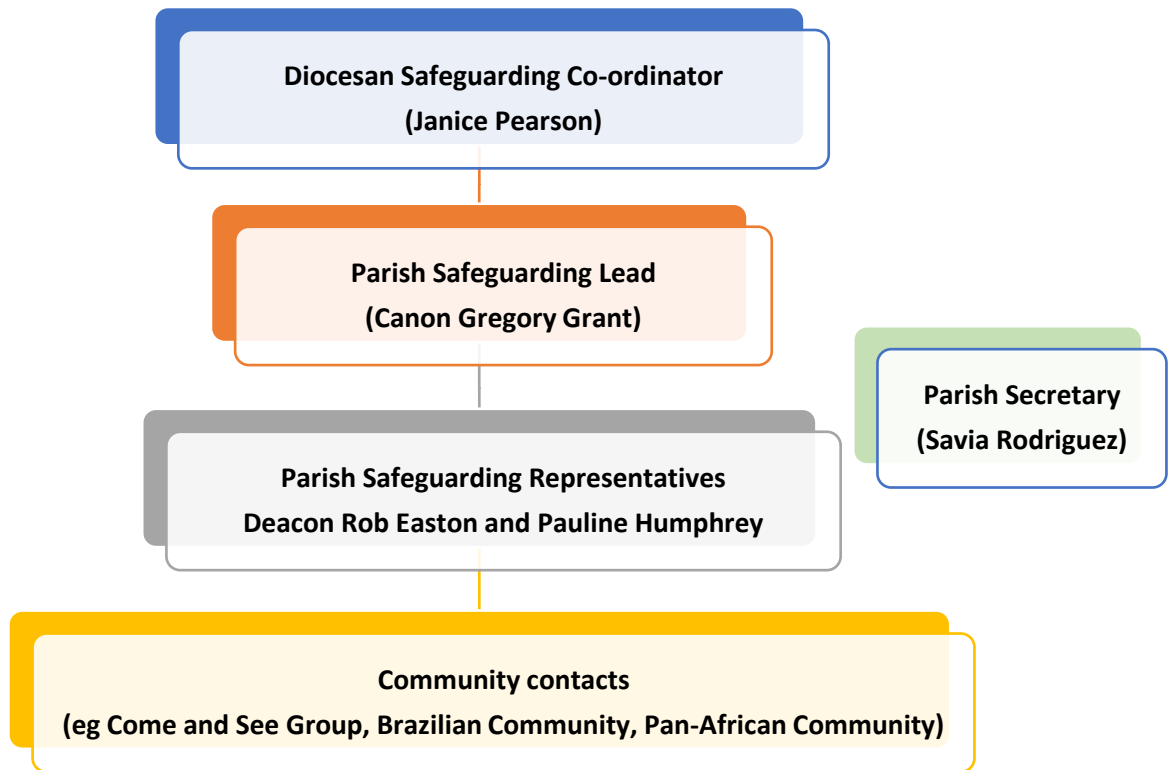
Diocesan Safeguarding Co-ordinator
(Janice Pearson)

Parish Safeguarding Lead
(Canon Gregory Grant)

Parish Secretary
(Savia Rodriguez)

Parish Safeguarding Representatives
Deacon Rob Easton and Pauline Humphrey

Community contacts
(eg Come and See Group, Brazilian Community, Pan-African Community)